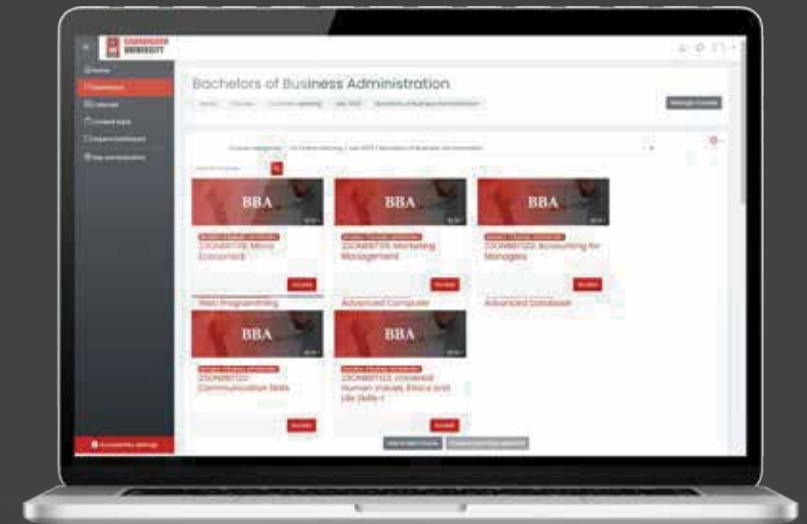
Bachelors of Business Administration

BBA

BBA

BBA

23ONBBT118: Micro Economics

23ONBBT1??: Marketing Management

23ONBBT123: Accounting for Managers

Web Programming

Advanced Computer

Advanced Database

BBA

BBA

23ONBBT122: Communication Skills

23ONBBT123: Universal Human Values, Ethics and Life Skills-I

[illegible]